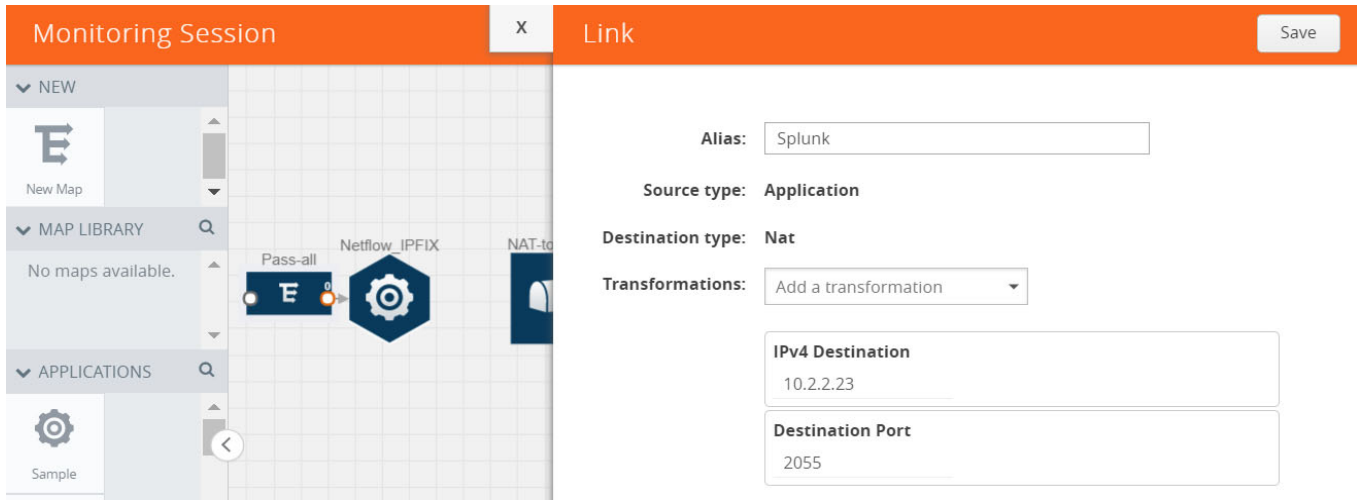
Monitoring Session

x

Link

Save

NEW

New Map

MAP LIBRARY

No maps available.

APPLICATIONS

Sample

Pass-all

0

Netflow_IPFIX

NAT-to

Alias: Splunk

Source type: Application

Destination type: Nat

Transformations: Add a transformation

IPv4 Destination

10.2.2.23

Destination Port

2055